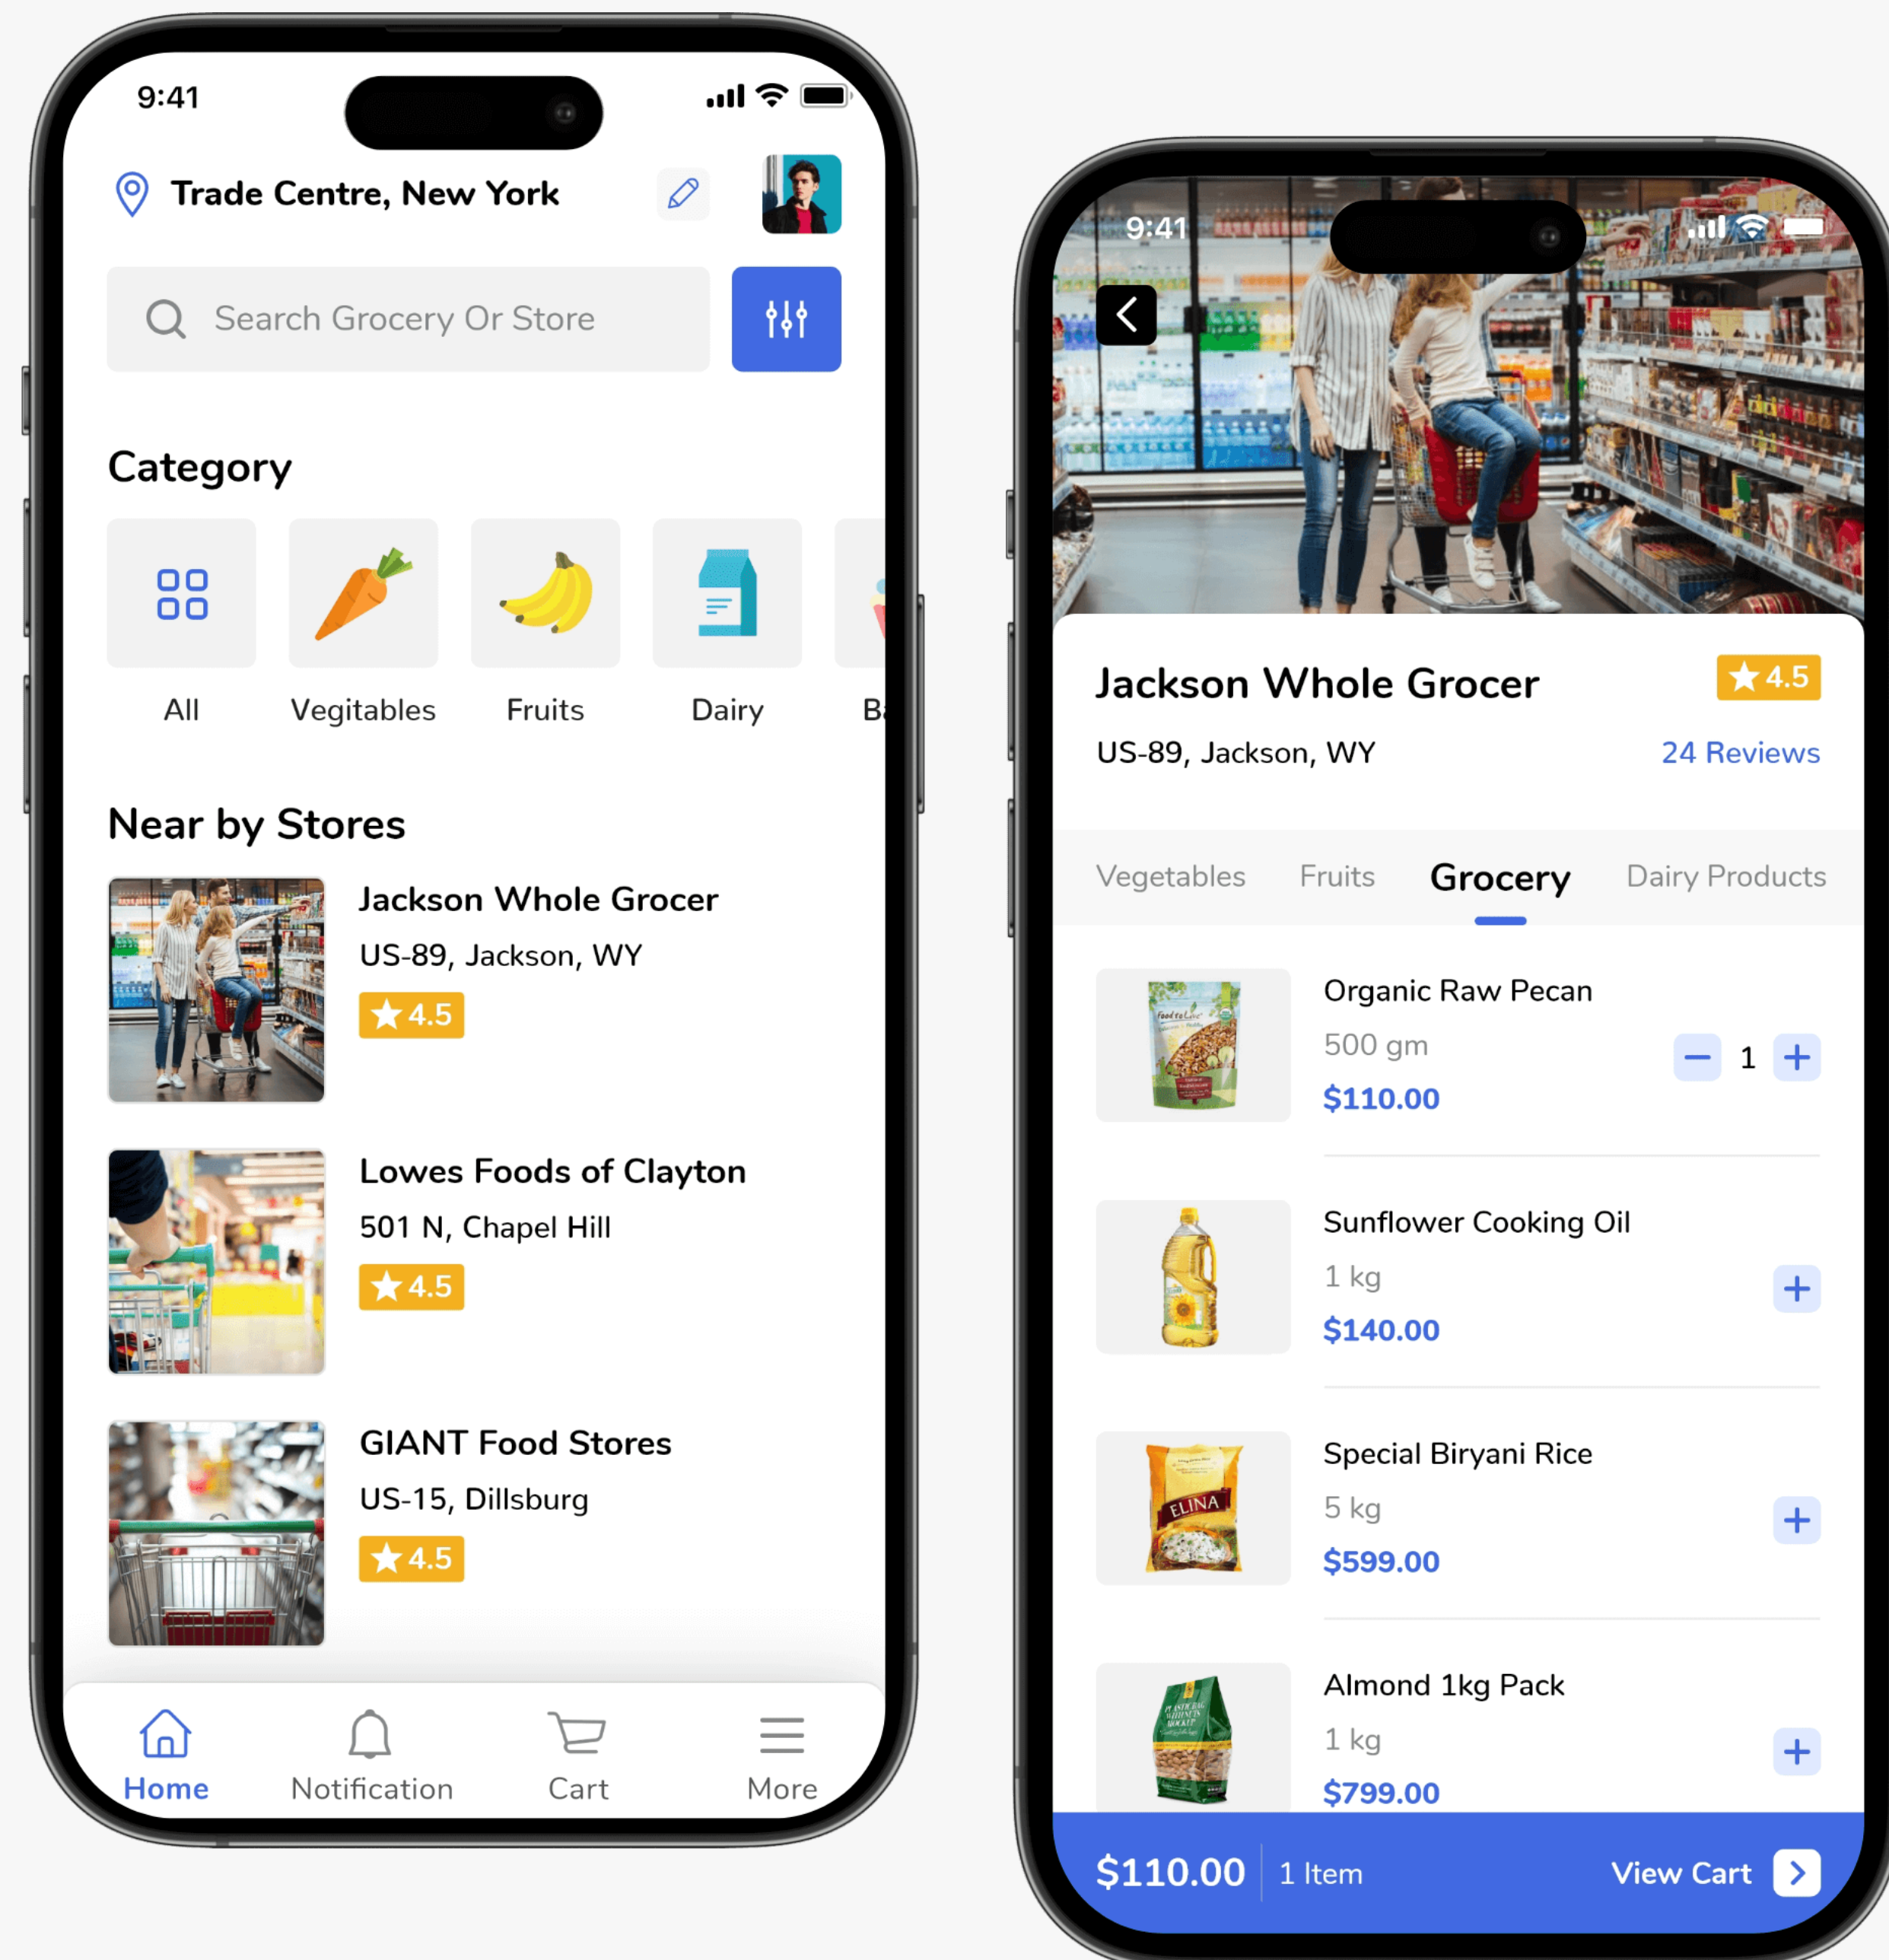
9:41

Trade Centre, New York

Search Grocery Or Store

Category

All

Vegitables

Fruits

Dairy

B

Near by Stores

Jackson Whole Grocer
US-89, Jackson, WY
4.5

Lowes Foods of Clayton
501 N, Chapel Hill
4.5

GIANT Food Stores
US-15, Dillsburg
4.5

Home
Notification
Cart
More

9:41

Jackson Whole Grocer
4.5
US-89, Jackson, WY
24 Reviews

Vegetables
Fruits
Grocery
Dairy Products

Organic Raw Pecan
500 gm
$110.00
1

Sunflower Cooking Oil
1 kg
$140.00

Special Biryani Rice
5 kg
$599.00

Almond 1kg Pack
1 kg
$799.00

$110.00
1 Item
View Cart